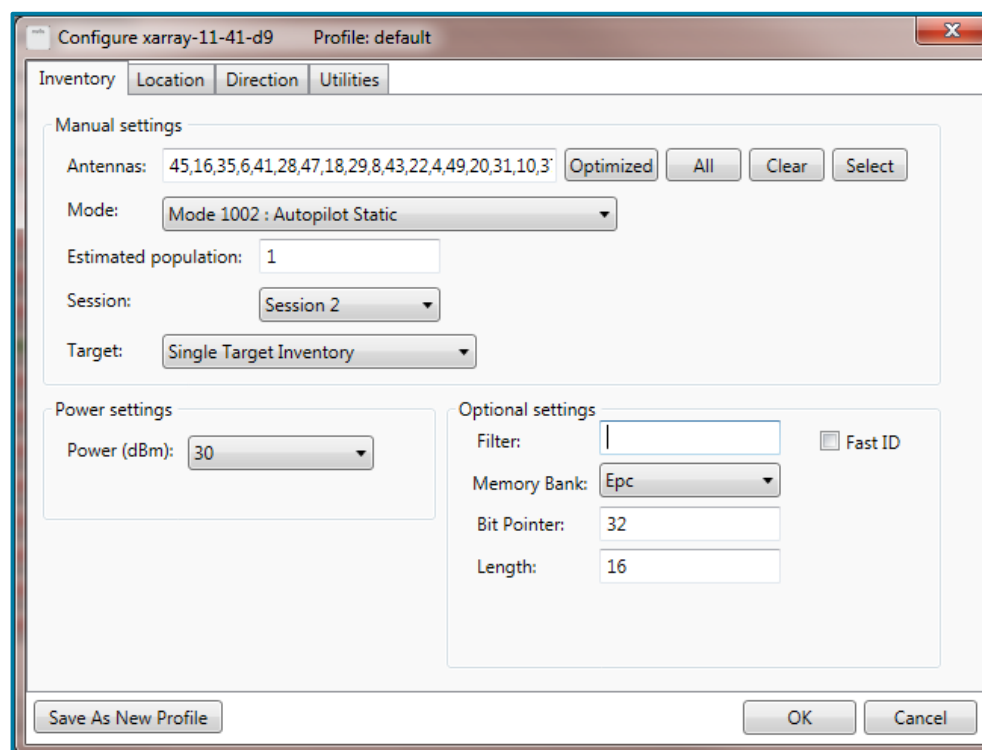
Configure xarray-11-41-d9 Profile: default

x

Inventory | Location | Direction | Utilities

Manual settings

Antennas: 45,16,35,6,41,28,47,18,29,8,43,22,4,49,20,31,10,3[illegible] Optimized All Clear Select

Mode: Mode 1002 : Autopilot Static

Estimated population: 1

Session: Session 2

Target: Single Target Inventory

Power settings

Power (dBm): 30

Optional settings

Filter:

Fast ID

Memory Bank: Epc

Bit Pointer: 32

Length: 16

Save As New Profile

OK

Cancel